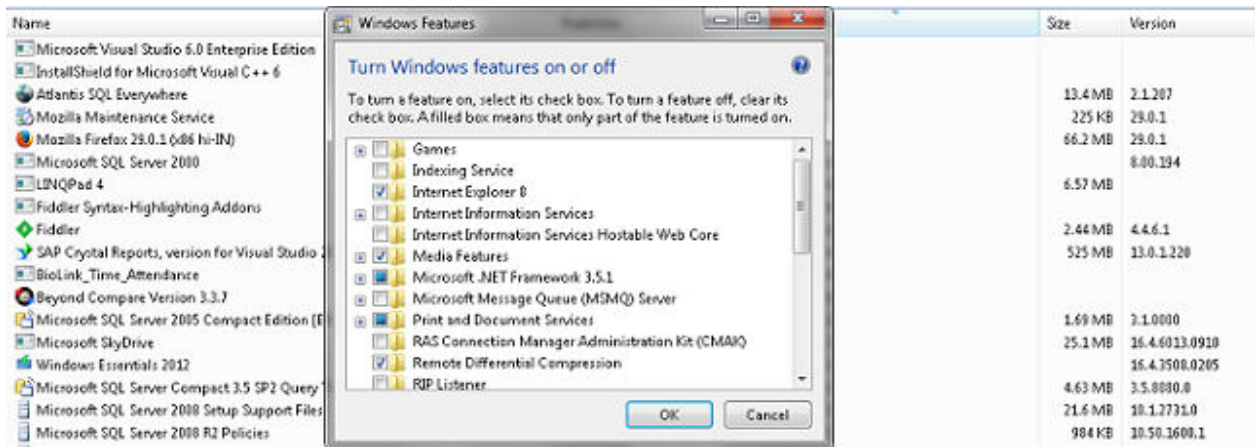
| Name | Size | Version |
|---|---|---|
| Microsoft Visual Studio 6.0 Enterprise Edition | | |
| InstallShield for Microsoft Visual C++ 6 | | |
| Atlantis SQL Everywhere | 13.4 MB | 2.1.207 |
| Mozilla Maintenance Service | 225 KB | 29.0.1 |
| Mozilla Firefox 29.0.1 (x86 hi-IN) | 66.2 MB | 29.0.1 |
| Microsoft SQL Server 2000 | | 8.00.194 |
| LINQPad 4 | 6.57 MB | |
| Fiddler Syntax-Highlighting Addons | | |
| Fiddler | 2.44 MB | 4.4.6.1 |
| SAP Crystal Reports, version for Visual Studio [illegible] | 525 MB | 13.0.1.220 |
| BioLink_Time_Attendance | | |
| Beyond Compare Version 3.3.7 | | |
| Microsoft SQL Server 2005 Compact Edition [E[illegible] | 1.69 MB | 3.1.0000 |
| Microsoft SkyDrive | 25.1 MB | 16.4.6013.0910 |
| Windows Essentials 2012 | | 16.4.3508.0205 |
| Microsoft SQL Server Compact 3.5 SP2 Query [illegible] | 4.63 MB | 3.5.8080.0 |
| Microsoft SQL Server 2008 Setup Support Files | 21.6 MB | 10.1.2731.0 |
| Microsoft SQL Server 2008 R2 Policies | 984 KB | 10.50.1600.1 |

Windows Features

Turn Windows features on or off

To turn a feature on, select its check box. To turn a feature off, clear its check box. A filled box means that only part of the feature is turned on.

Games
Indexing Service
Internet Explorer 8
Internet Information Services
Internet Information Services Hostable Web Core
Media Features
Microsoft .NET Framework 3.5.1
Microsoft Message Queue (MSMQ) Server
Print and Document Services
RAS Connection Manager Administration Kit (CMAK)
Remote Differential Compression
RIP Listener

OK
Cancel